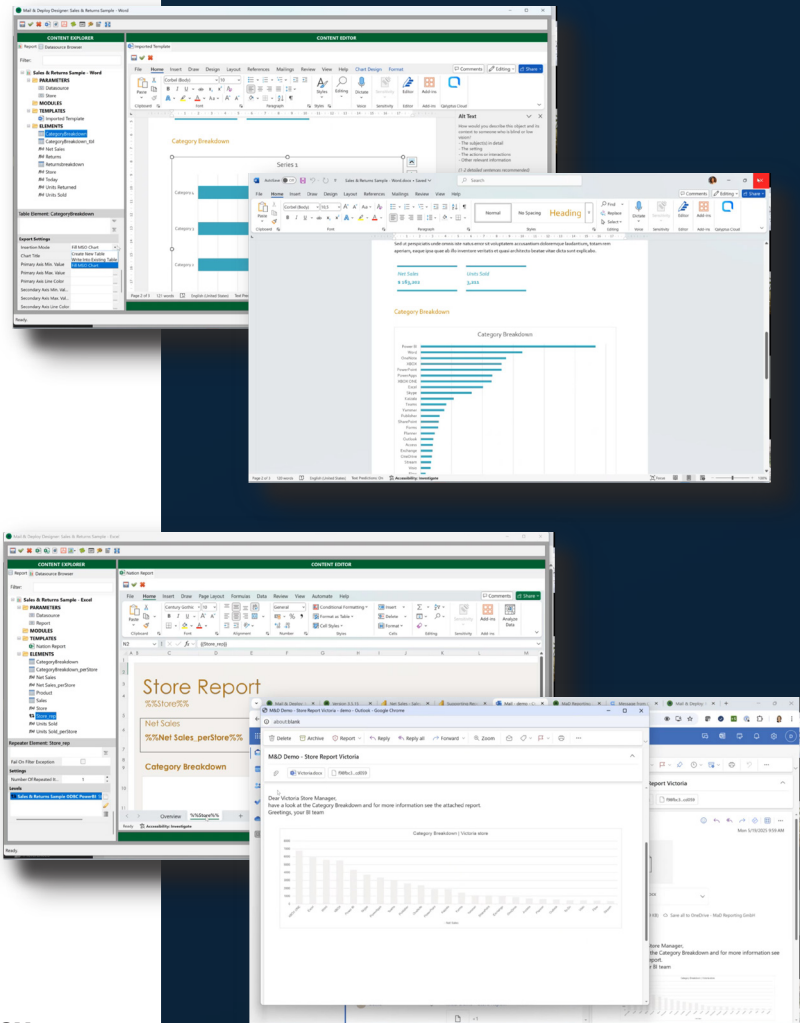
Mail & Deploy Designer: Sales & Returns Sample - Word

CONTENT EXPLORER

Report | Datasource Browser

Filter:

Sales & Returns Sample - Word
PARAMETERS
Datasource
Store
MODULES
TEMPLATES
Imported Template
ELEMENTS
CategoryBreakdown
CategoryBreakdown_tbl
Net Sales
Returns
Returnsbreakdown
Store
Today
Units Returned
Units Sold

Table Element: CategoryBreakdown

Export Settings
Insertion Mode | Fill MSO Chart
Chart Title | Create New Table
Primary Axis Min. Value | Write Into Existing Table
Primary Axis Max. Value | Fill MSO Chart
Primary Axis Line Color
Secondary Axis Min. Val.
Secondary Axis Max. Val.
Secondary Axis Line Color

Ready

CONTENT EDITOR

Imported Template

File Home Insert Draw Design Layout References Mailings Review View Help Chart Design Format

Comments | Editing | Share

Paste | Corbel (Body) | Styles | Editing | Dictate | Sensitivity | Editor | Add-ins | Qatalyse Cloud

Clipboard | Font | Paragraph | Styles | Voice | Sensitivity | Editor | Add-ins | Qatalyse Cloud

Category Breakdown

Series 1

Category 1
Category 2
Category 3

Alt Text

How would you describe this object and its context to someone who is blind or low vision?
- The subject(s) in detail
- The setting
- The actions or interactions
- Other relevant information

Page 2 of 3 | 121 words | English (United States) | Text Predictions On

AutoSave | Sales & Returns Sample - Word.docx • Saved | Search

File Home Insert Draw Design Layout References Mailings Review View Help

Comments | Editing | Share

Paste | Corbel (Body) | 10,5 | Normal | No Spacing | Heading | Find | Replace | Select | Dictate | Sensitivity | Editor | Add-ins | Qatalyse Cloud

Clipboard | Font | Paragraph | Styles | Editing | Voice | Sensitivity | Editor | Add-ins | Qatalyse Cloud

Sed ut perspiciatis unde omnis iste natus error sit voluptatem accusantium doloremque laudantium, totam rem aperiam, eaque ipsa quae ab illo inventore veritatis et quasi architecto beatae vitae dicta sunt explicabo.

Net Sales
€ 183,202

Units Sold
3,211

Category Breakdown

Category Breakdown

Power BI
Word
OneNote
XBOX
PowerPoint
PowerApps
XBOX ONE
Excel
Skype
Lumia
Teams
Yammer
Publisher
SharePoint
Forms
Planner
Outlook
Access
Exchange
OneDrive
Stream
Visio
Bing

Page 1 of 1 | 120 words | English (United States) | Text Predictions On | Accessibility: Investigate

Focus

Mail & Deploy Designer: Sales & Returns Sample - Excel

CONTENT EXPLORER

Report | Datasource Browser

Filter:

Sales & Returns Sample - Excel
PARAMETERS
Datasource
Report
MODULES
TEMPLATES
Nation Report
ELEMENTS
CategoryBreakdown
CategoryBreakdown_perStore
Net Sales
Net Sales_perStore
Product
Sales
Store
Store_rep
Units Sold
Units Sold_perStore

Repeater Element: Store_rep

Fail On Filter Exception
Settings
Number Of Repeated It... | 1
Levels
Sales & Returns Sample ODBC PowerBI

Ready

CONTENT EDITOR

Nation Report

File Home Insert Draw Page Layout Formulas Data Review View Automate Help

Comments | Share

Paste | Century Gothic | 10 | General | Conditional Formatting | Format as Table | Cell Styles | Insert | Delete | Format | Sensitivity | Add-ins | Analyze Data

Clipboard | Font | Alignment | Number | Styles | Cells | Editing | Sensitivity | Add-ins

N2 | fx | {{Store_rep}}

Store Report
%%Store%%

Net Sales
%%Net Sales_perStore%%

Category Breakdown

Overview | %%Store%%

Ready | Accessibility: Investigate

M&D Demo - Store Report Victoria - demo - Outlook - Google Chrome

about:blank

Delete | Archive | Report | Reply | Reply all | Forward | Zoom

M&D Demo - Store Report Victoria

Victoria.docx | f98fbc3...cd059

Dear Victoria Store Manager,
have a look at the Category Breakdown and for more information see the attached report.
Greetings, your BI team

Category Breakdown | Victoria store

Report Victoria

f98fbc3...cd059

Mon 5/19/2025 9:59 AM

Save all to OneDrive - Mail Reporting GmbH

tore Manager,
the Category Breakdown and for more information see
report.
r BI team